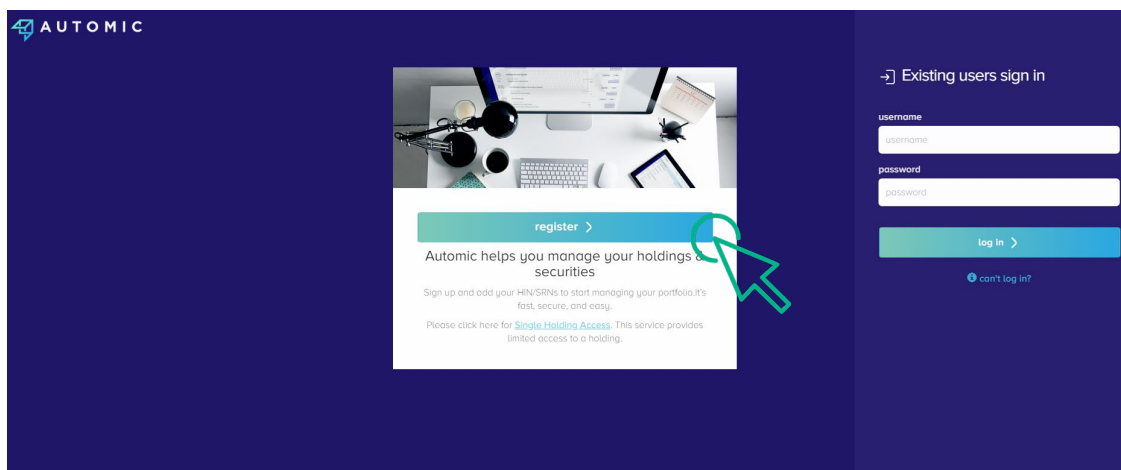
AUTOMIC

register >

Automic helps you manage your holdings & securities

Sign up and add your HIN/SRNs to start managing your portfolio.It's fast, secure, and easy.

Please click here for Single Holding Access. This service provides limited access to a holding.

Existing users sign in

username

username

password

password

log in >

can't log in?